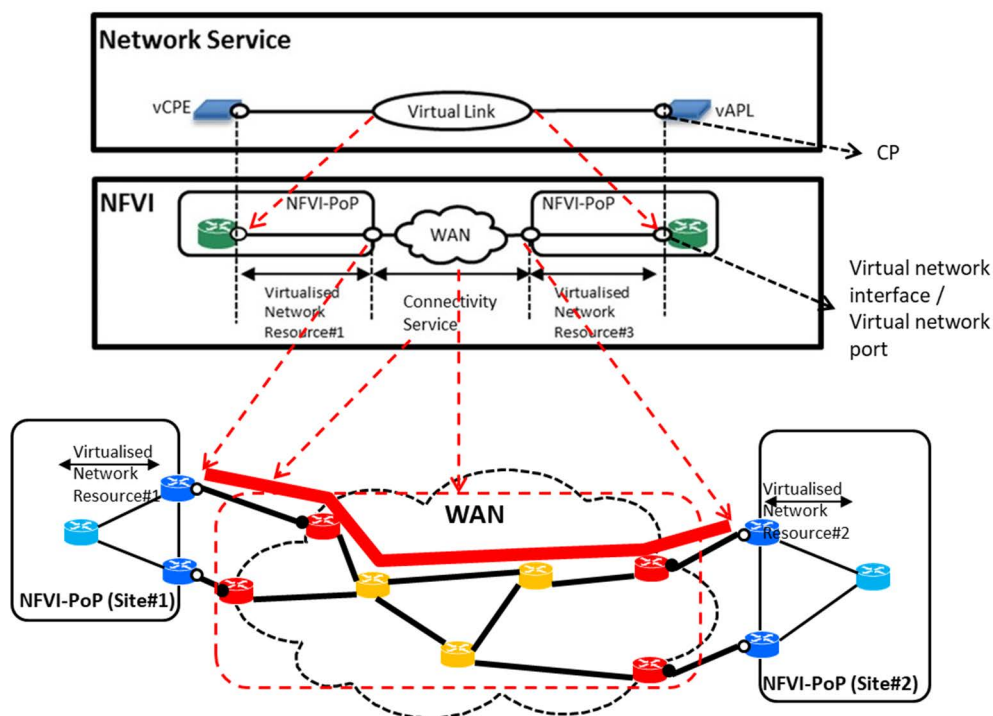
Network Service

vCPE

Virtual Link

vAPL

CP

NFVI

NFVI-PoP

WAN

NFVI-PoP

Virtualised Network Resource#1

Connectivity Service

Virtualised Network Resource#3

Virtual network interface / Virtual network port

Virtualised Network Resource#1

WAN

Virtualised Network Resource#2

NFVI-PoP (Site#1)

NFVI-PoP (Site#2)